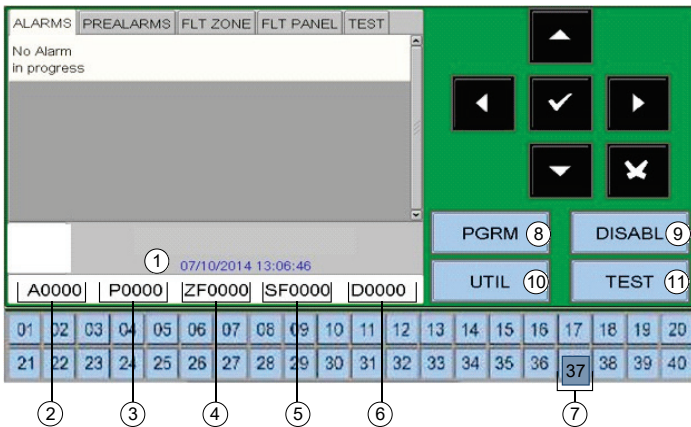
ALARMS PREALARMS FLT ZONE FLT PANEL TEST

No Alarm
in progress

1 07/10/2014 13:06:46

A0000 P0000 ZF0000 SF0000 D0000

PGRM 8 DISABL 9

UTIL 10 TEST 11

01 02 03 04 05 06 07 08 09 10 11 12 13 14 15 16 17 18 19 20

21 22 23 24 25 26 27 28 29 30 31 32 33 34 35 36 37 38 39 40

2 3 4 5 6 7